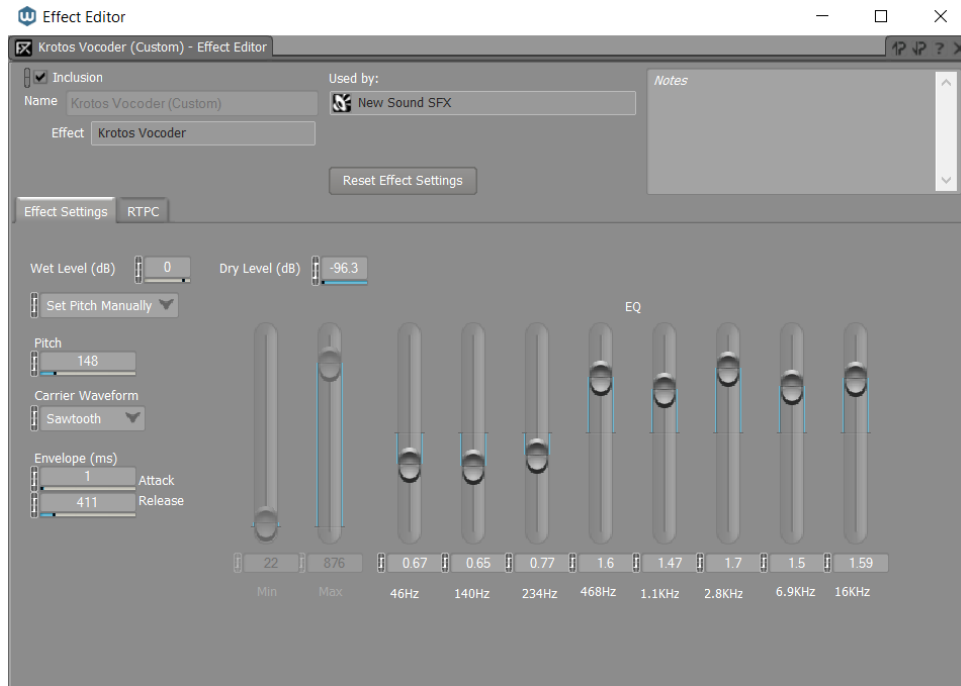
Effect Editor

Krotos Vocoder (Custom) - Effect Editor

Inclusion

Name Krotos Vocoder (Custom)

Effect Krotos Vocoder

Used by:

New Sound SFX

Reset Effect Settings

Notes

Effect Settings RTPC

Wet Level (dB) 0

Dry Level (dB) -96.3

Set Pitch Manually

Pitch
148

Carrier Waveform
Sawtooth

Envelope (ms)
1 Attack
411 Release

EQ

| 22 | 876 | 0.67 | 0.65 | 0.77 | 1.6 | 1.47 | 1.7 | 1.5 | 1.59 |
|---|---|---|---|---|---|---|---|---|---|
| Min | Max | 46Hz | 140Hz | 234Hz | 468Hz | 1.1KHz | 2.8KHz | 6.9KHz | 16KHz |